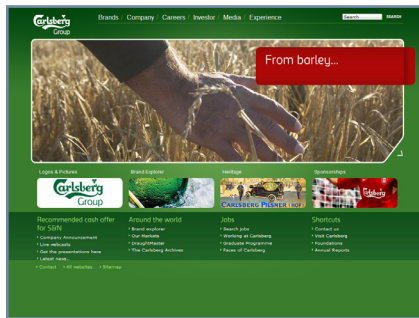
Carlsberg Group

Brands / Company / Careers / Investor / Media / Experience

Search SEARCH

From barley...

Logos & Pictures

Carlsberg Group

Brand Explorer

Heritage

CARLSBERG PILSNER

Sponsorships

Carlsberg

Recommended cash offer for S&N

› Company Announcement
› Live webcasts
› Get the presentations here
› Latest news

Around the world

› Brand explorer
› Our Markets
› DraughtMaster
› The Carlsberg Archives

Jobs

› Search jobs
› Working at Carlsberg
› Graduate Programme
› Faces of Carlsberg

Shortcuts

› Contact us
› Visit Carlsberg
› Foundations
› Annual Reports

› Contact › All websites › Sitemap